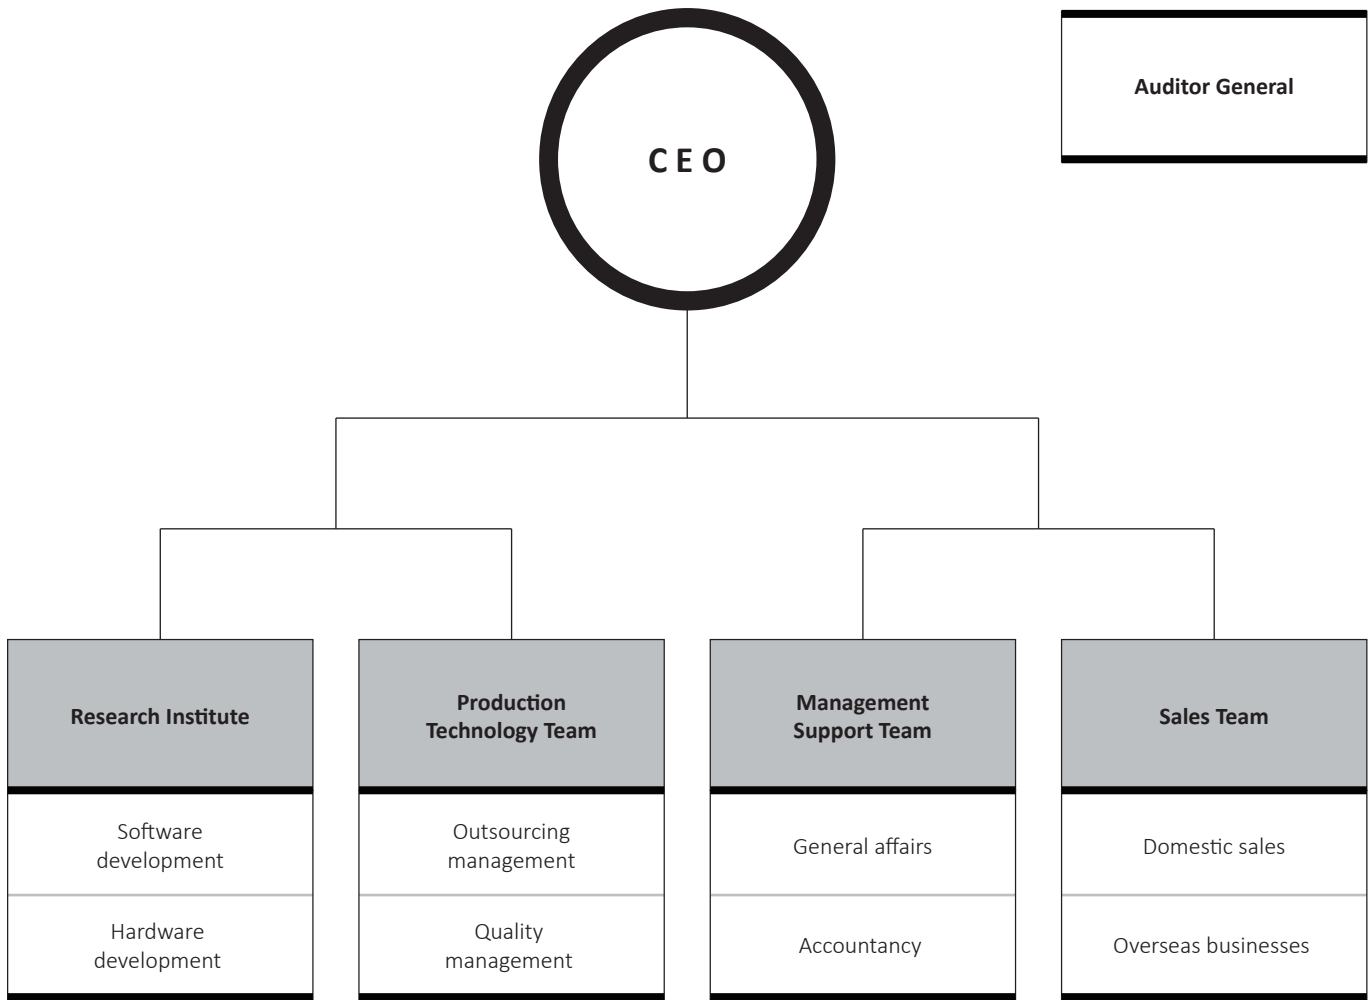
Auditor General

CEO

Research Institute

Software development

Hardware development

Production Technology Team

Outsourcing management

Quality management

Management Support Team

General affairs

Accountancy

Sales Team

Domestic sales

Overseas businesses